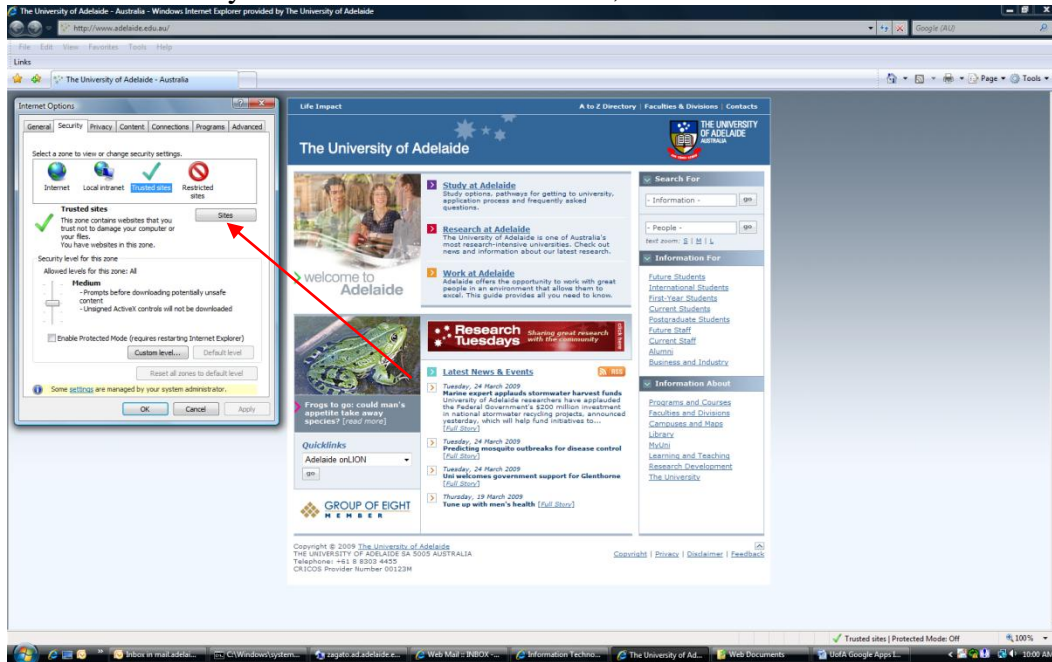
The University of Adelaide - Australia - Windows Internet Explorer provided by The University of Adelaide

http://www.adelaide.edu.au/

Google (AU)

File Edit View Favorites Tools Help

Links

The University of Adelaide - Australia

Page ▾ Tools ▾

Internet Options

General Security Privacy Content Connections Programs Advanced

Select a zone to view or change security settings.

Internet Local intranet Trusted sites Restricted sites

Trusted sites

This zone contains websites that you trust not to damage your computer or your files.
You have websites in this zone.

Sites

Security level for this zone

Allowed levels for this zone: All

Medium
- Prompts before downloading potentially unsafe content
- Unsigned ActiveX controls will not be downloaded

Enable Protected Mode (requires restarting Internet Explorer)

Custom level... Default level

Reset all zones to default level

Some settings are managed by your system administrator.

OK Cancel Apply

Life Impact

A to Z Directory | Faculties & Divisions | Contacts

The University of Adelaide

THE UNIVERSITY OF ADELAIDE AUSTRALIA

welcome to Adelaide

Study at Adelaide
Study options, pathways for getting to university, application process and frequently asked questions.

Research at Adelaide
The University of Adelaide is one of Australia's most research-intensive universities. Check out news and information about our latest research.

Work at Adelaide
Adelaide offers the opportunity to work with great people in an environment that allows them to excel. This guide provides all you need to know.

Search For

- Information - go

- People - go

text zoom: S | M | L

Information For

Future Students
International Students
First-Year Students
Current Students
Postgraduate Students
Future Staff
Current Staff
Alumni
Business and Industry

Research Tuesdays Sharing great research with the community click here

Frogs to go: could man's appetite take away species? [read more]

Latest News & Events

RSS

Tuesday, 24 March 2009
Marine expert applauds stormwater harvest funds
University of Adelaide researchers have applauded the Federal Government's $200 million investment in national stormwater recycling projects, announced yesterday, which will help fund initiatives to.... [Full Story]

Tuesday, 24 March 2009
Predicting mosquito outbreaks for disease control
[Full Story]

Tuesday, 24 March 2009
Uni welcomes government support for Glenthorne
[Full Story]

Thursday, 19 March 2009
Tune up with men's health [Full Story]

Information About

Programs and Courses
Faculties and Divisions
Campuses and Maps
Library
MyUni
Learning and Teaching
Research Development
The University

Quicklinks

Adelaide onLION

go

GROUP OF EIGHT MEMBER

Copyright © 2009 The University of Adelaide
THE UNIVERSITY OF ADELAIDE SA 5005 AUSTRALIA
Telephone: +61 8 8303 4455
CRICOS Provider Number 00123M

Copyright | Privacy | Disclaimer | Feedback

Trusted sites | Protected Mode: Off

100%

Inbox in mail.adelai... C:\Windows\system... zagato.ad.adelaide.e... Web Mail :: INBOX -... Information Techno... The University of Ad... Web Documents UofA Google Apps I... 10:00 AM